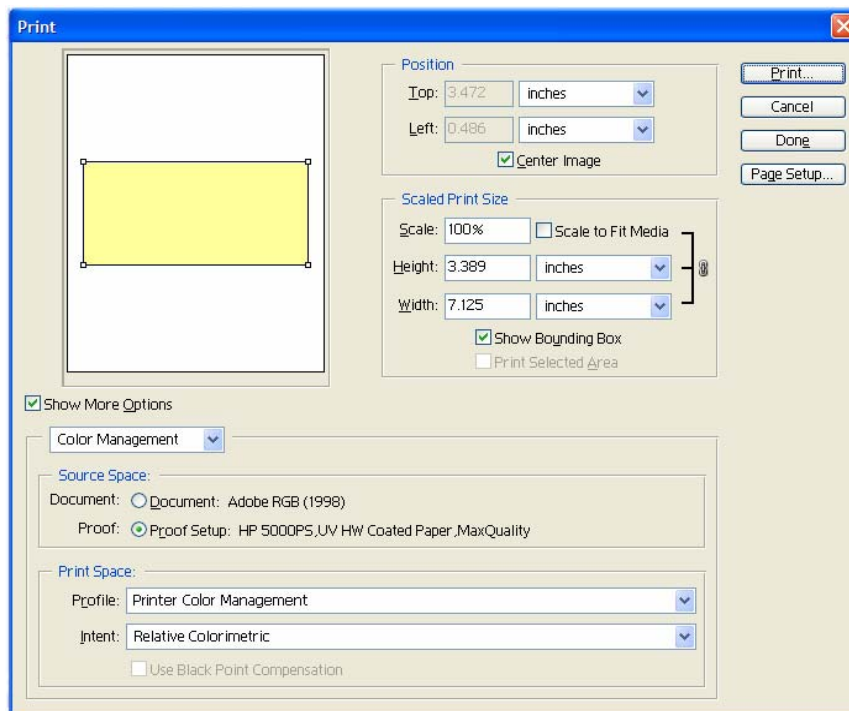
Print

Position
Top: 3.472 inches
Left: 0.486 inches
Center Image

Print...
Cancel
Done
Page Setup...

Scaled Print Size
Scale: 100% Scale to Fit Media
Height: 3.389 inches
Width: 7.125 inches
Show Bounding Box
Print Selected Area

Show More Options

Color Management

Source Space:
Document: Document: Adobe RGB (1998)
Proof: Proof Setup: HP 5000PS,UV HW Coated Paper,MaxQuality

Print Space:
Profile: Printer Color Management
Intent: Relative Colorimetric
Use Black Point Compensation